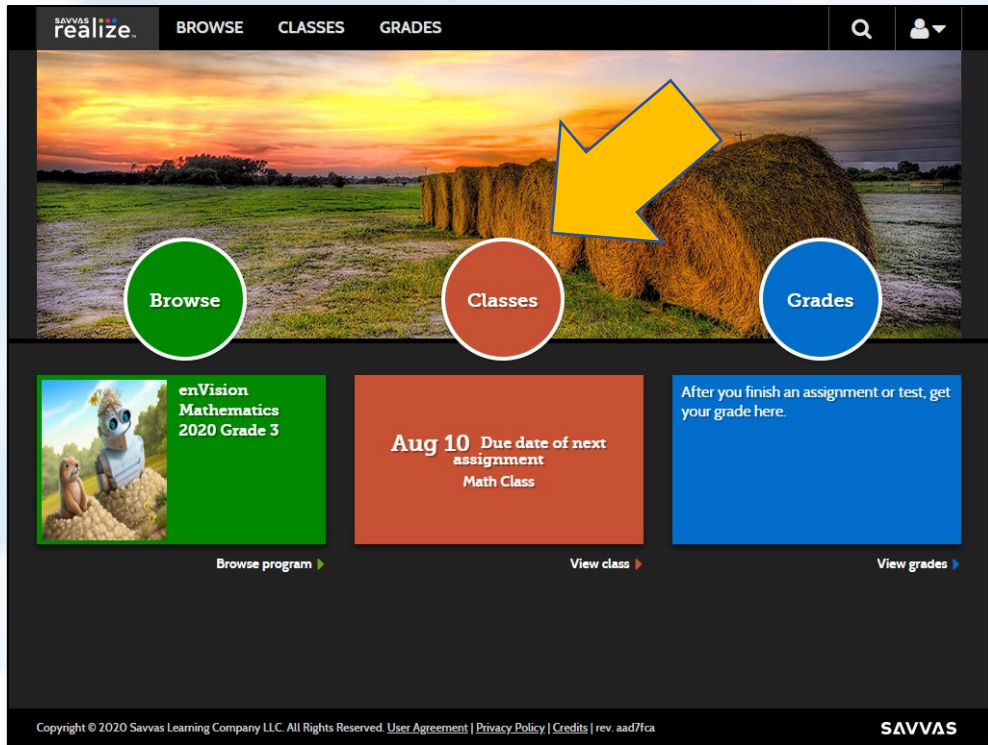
SAVVAS realize.

BROWSE CLASSES GRADES

Browse

Classes

Grades

enVision Mathematics 2020 Grade 3

Aug 10 Due date of next assignment
Math Class

After you finish an assignment or test, get your grade here.

Browse program

View class

View grades

Copyright © 2020 Savvas Learning Company LLC. All Rights Reserved. User Agreement | Privacy Policy | Credits | rev. aad7fca

SAVVAS